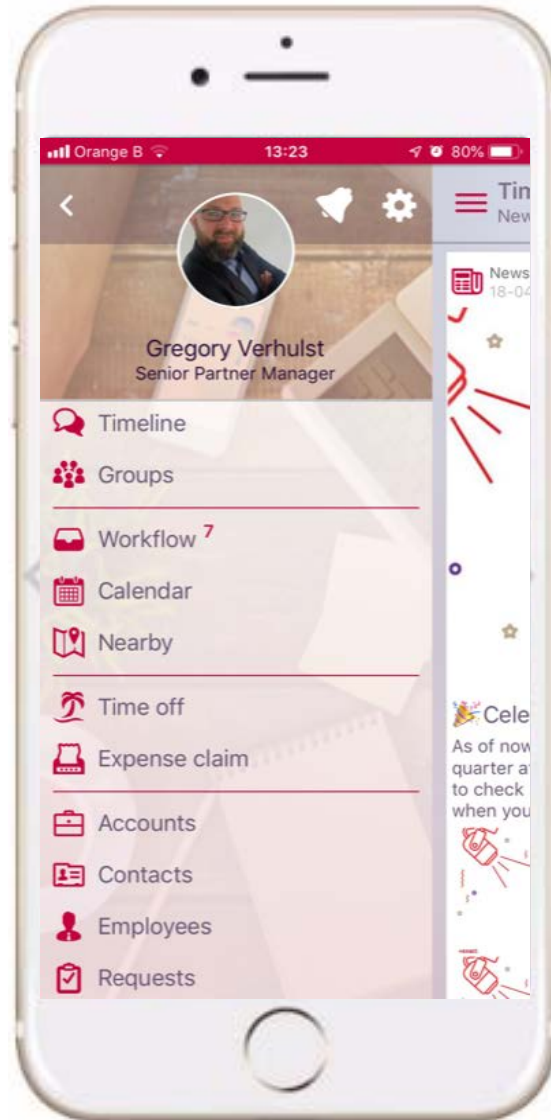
Orange B 13:23 80%

Gregory Verhulst
Senior Partner Manager

Timeline
Groups
Workflow 7
Calendar
Nearby
Time off
Expense claim
Accounts
Contacts
Employees
Requests

Tin
New

News
18-04

Cele
As of now
quarter a
to check
when you